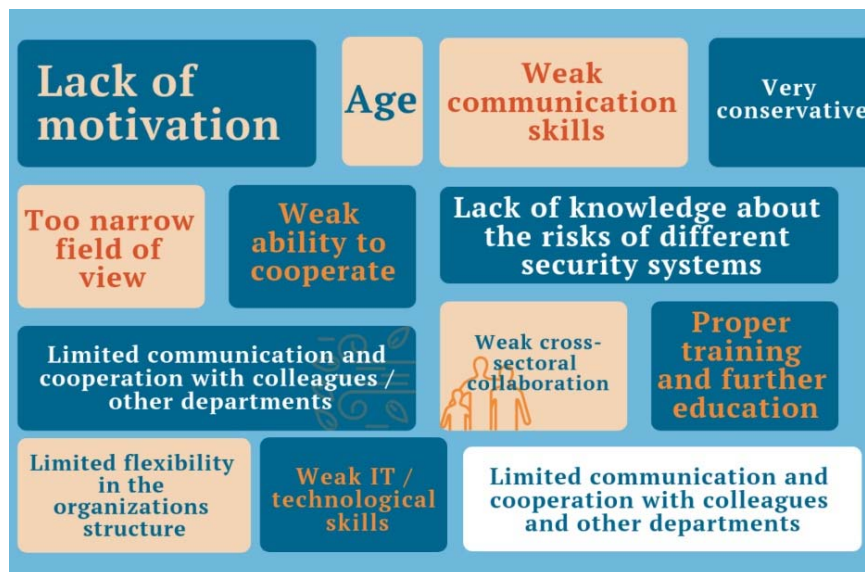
Lack of motivation

Age

Weak communication skills

Very conservative

Too narrow field of view

Weak ability to cooperate

Lack of knowledge about the risks of different security systems

Limited communication and cooperation with colleagues / other departments

Weak cross-sectoral collaboration

Proper training and further education

Limited flexibility in the organizations structure

Weak IT / technological skills

Limited communication and cooperation with colleagues and other departments